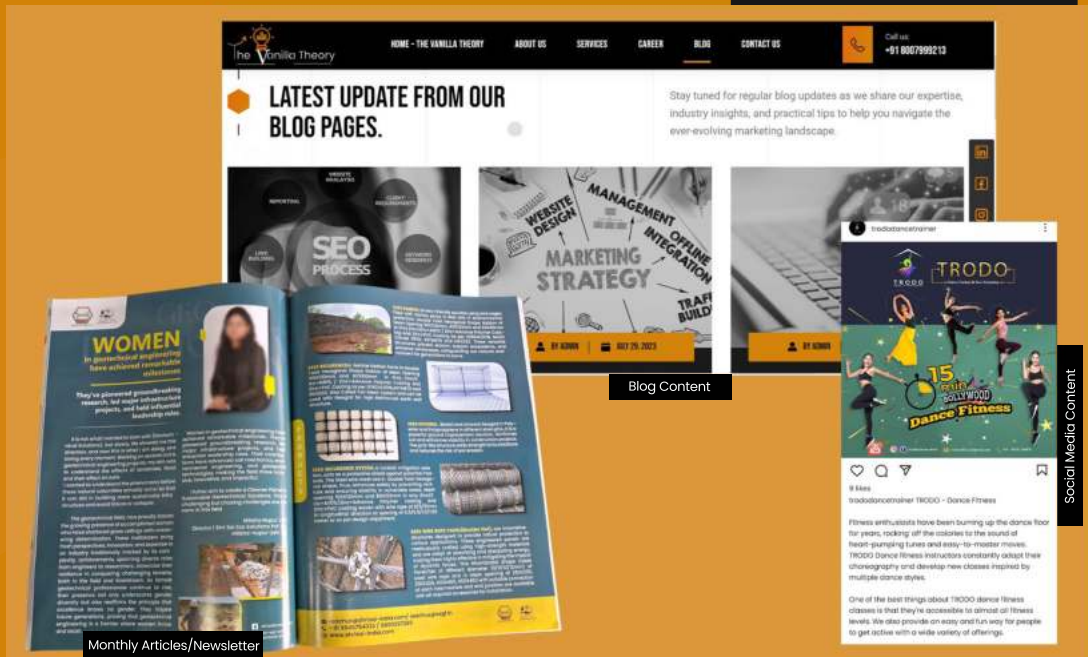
The Vanilla Theory

HOME - THE VANILLA THEORY
ABOUT US
SERVICES
CAREER
BLOG
CONTACT US

Call us
+91 8007999213

LATEST UPDATE FROM OUR BLOG PAGES.

Stay tuned for regular blog updates as we share our expertise, industry insights, and practical tips to help you navigate the ever-evolving marketing landscape.

WEBSITE ANALYSIS
REPORTING
CLIENT REQUIREMENTS
SEO PROCESS
LINK BUILDING
KEYWORD RESEARCH

MANAGEMENT
WEBSITE DESIGN
OFFLINE
INTEGRATION
MARKETING STRATEGY
TRAFFIC
BUILD

BY ADMIN
JULY 29, 2023

BY ADMIN

Blog Content

WOMEN
in geotechnical engineering have achieved remarkable milestones

They've pioneered groundbreaking research, led major infrastructure projects, and held influential leadership roles

Monthly Articles/Newsletter

trododancetrainer

TRODO

15 min
BOLLYWOOD
Dance Fitness

9 likes
trododancetrainer TRODO - Dance Fitness

Fitness enthusiasts have been burning up the dance floor for years, rocking off the calories to the sound of heart-pumping tunes and easy-to-master moves. TRODO Dance fitness instructors constantly adapt their choreography and develop new classes inspired by multiple dance styles.

One of the best things about TRODO dance fitness classes is that they're accessible to almost all fitness levels. We also provide an easy and fun way for people to get active with a wide variety of offerings.

Social Media Content